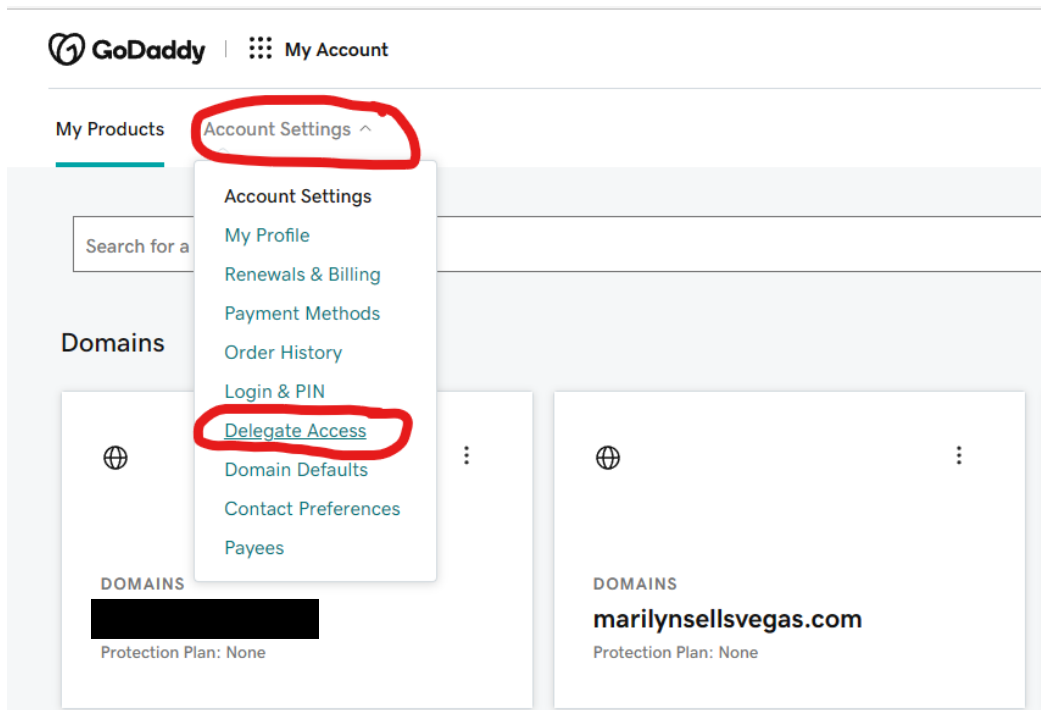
GoDaddy | My Account

My Products Account Settings ^

Account Settings
My Profile
Renewals & Billing
Payment Methods
Order History
Login & PIN
Delegate Access
Domain Defaults
Contact Preferences
Payees

Search for a

Domains

DOMAINS
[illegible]
Protection Plan: None

DOMAINS
marilynsellsvegas.com
Protection Plan: None